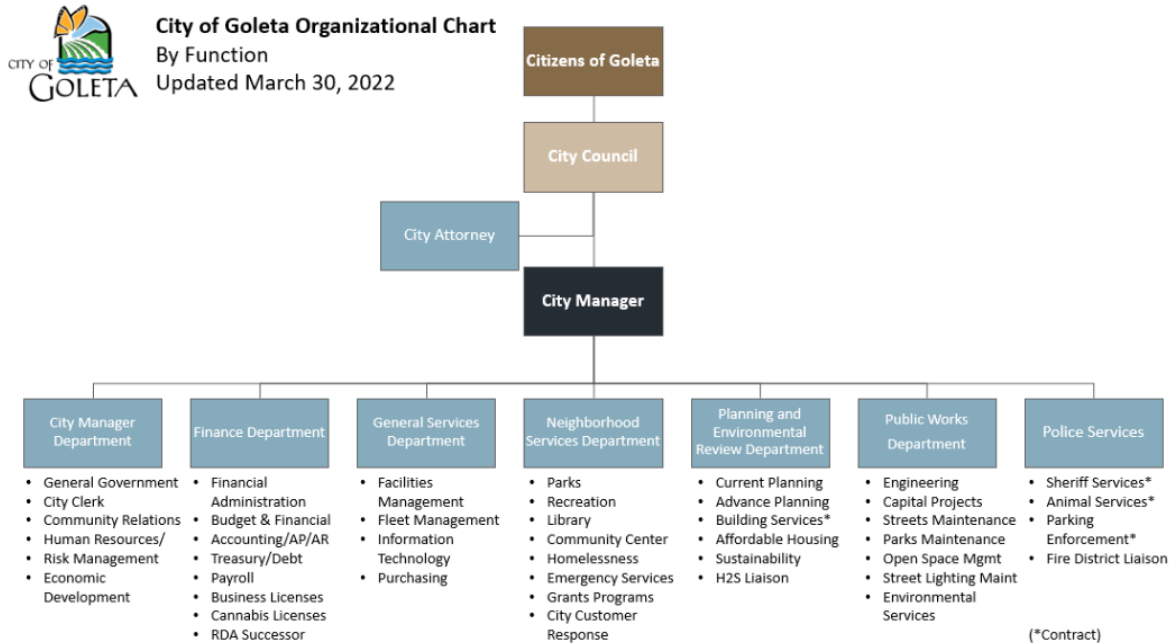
CITY OF GOLETA

City of Goleta Organizational Chart
By Function
Updated March 30, 2022

Citizens of Goleta

City Council

City Attorney

City Manager

City Manager Department
- General Government
- City Clerk
- Community Relations
- Human Resources/
- Risk Management
- Economic Development

Finance Department
- Financial Administration
- Budget & Financial
- Accounting/AP/AR
- Treasury/Debt
- Payroll
- Business Licenses
- Cannabis Licenses
- RDA Successor

General Services Department
- Facilities Management
- Fleet Management
- Information Technology
- Purchasing

Neighborhood Services Department
- Parks
- Recreation
- Library
- Community Center
- Homelessness
- Emergency Services
- Grants Programs
- City Customer Response

Planning and Environmental Review Department
- Current Planning
- Advance Planning
- Building Services*
- Affordable Housing
- Sustainability
- H2S Liaison

Public Works Department
- Engineering
- Capital Projects
- Streets Maintenance
- Parks Maintenance
- Open Space Mgmt
- Street Lighting Maint
- Environmental Services

Police Services
- Sheriff Services*
- Animal Services*
- Parking Enforcement*
- Fire District Liaison

(*Contract)